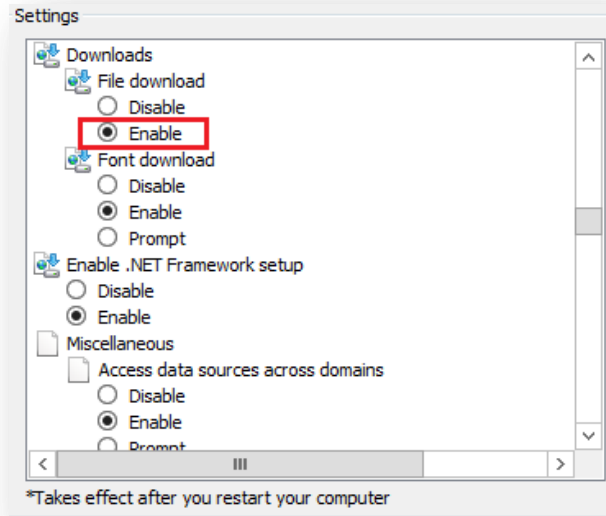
Settings

Downloads
File download
Disable
Enable
Font download
Disable
Enable
Prompt
Enable .NET Framework setup
Disable
Enable
Miscellaneous
Access data sources across domains
Disable
Enable
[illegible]

*Takes effect after you restart your computer